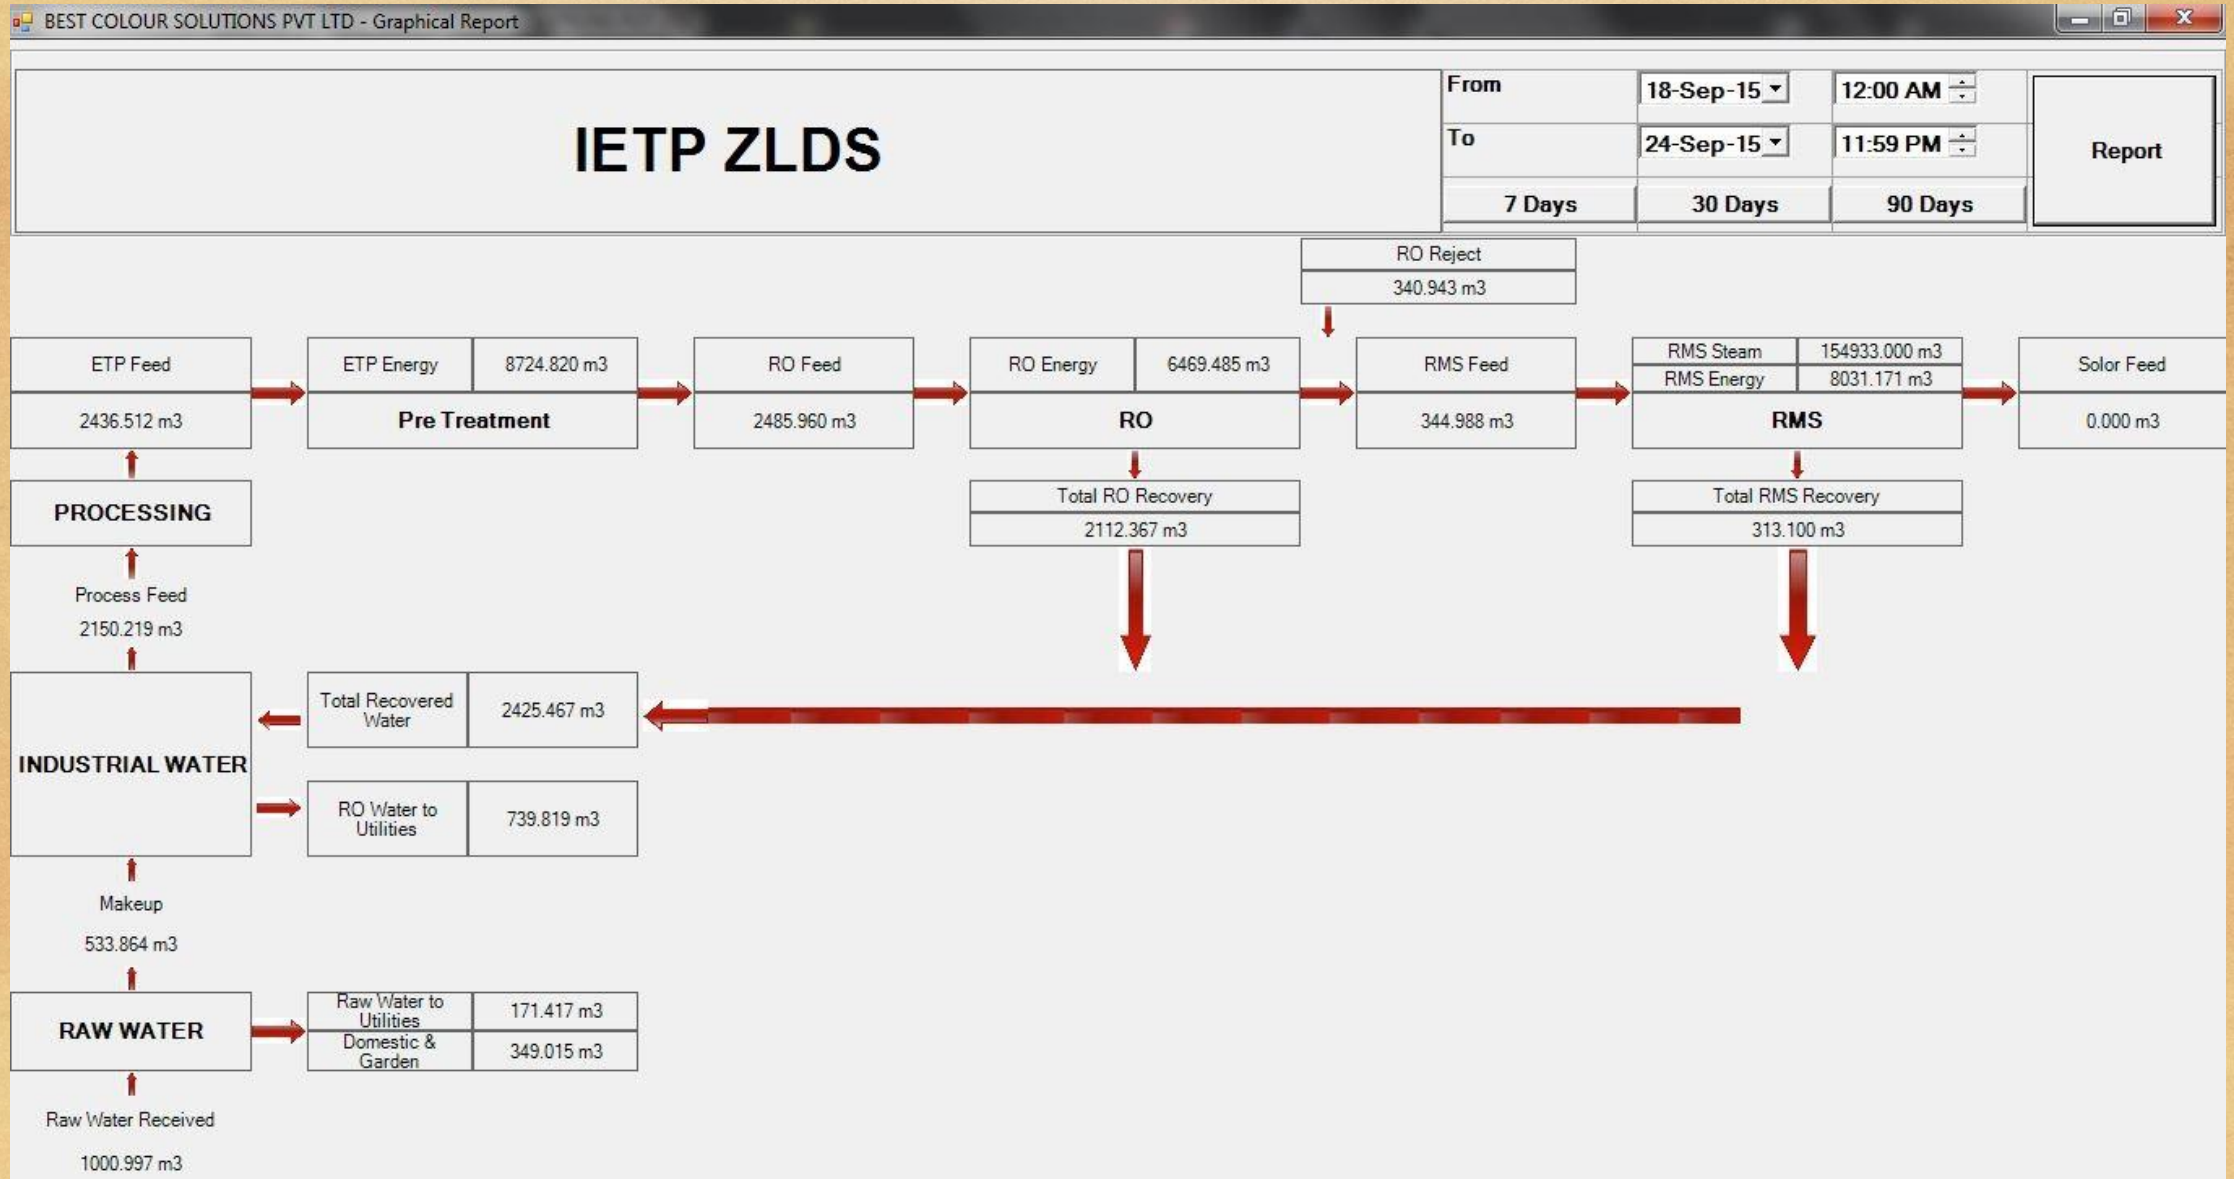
BEST COLOUR SOLUTIONS PVT LTD - Graphical Report

IETP ZLDS

From 18-Sep-15 12:00 AM
To 24-Sep-15 11:59 PM

7 Days | 30 Days | 90 Days

Report

RO Reject
340.943 m3

ETP Feed
2436.512 m3

ETP Energy 8724.820 m3
Pre Treatment

RO Feed
2485.960 m3

RO Energy 6469.485 m3
RO

RMS Feed
344.988 m3

RMS Steam 154933.000 m3
RMS Energy 8031.171 m3
RMS

Solor Feed
0.000 m3

PROCESSING

Total RO Recovery
2112.367 m3

Total RMS Recovery
313.100 m3

Process Feed
2150.219 m3

INDUSTRIAL WATER

Total Recovered Water 2425.467 m3

RO Water to Utilities 739.819 m3

Makeup
533.864 m3

RAW WATER

Raw Water to Utilities 171.417 m3
Domestic & Garden 349.015 m3

Raw Water Received
1000.997 m3